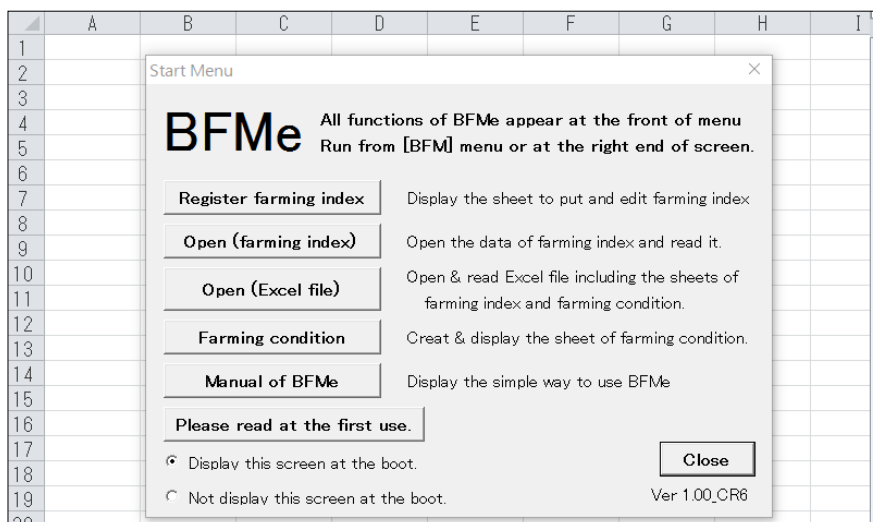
| | A | B | C | D | E | F | G | H | I |
|---|---|---|---|---|---|---|---|---|---|
| 1 | | | | | | | | | |
| 2 | | | | | | | | | |
| 3 | | | | | | | | | |
| 4 | | | | | | | | | |
| 5 | | | | | | | | | |
| 6 | | | | | | | | | |
| 7 | | | | | | | | | |
| 8 | | | | | | | | | |
| 9 | | | | | | | | | |
| 10 | | | | | | | | | |
| 11 | | | | | | | | | |
| 12 | | | | | | | | | |
| 13 | | | | | | | | | |
| 14 | | | | | | | | | |
| 15 | | | | | | | | | |
| 16 | | | | | | | | | |
| 17 | | | | | | | | | |
| 18 | | | | | | | | | |
| 19 | | | | | | | | | |

Start Menu ×

BFMe All functions of BFMe appear at the front of menu
Run from [BFM] menu or at the right end of screen.

Register farming index
Display the sheet to put and edit farming index

Open (farming index)
Open the data of farming index and read it.

Open (Excel file)
Open & read Excel file including the sheets of farming index and farming condition.

Farming condition
Creat & display the sheet of farming condition.

Manual of BFMe
Display the simple way to use BFMe

Please read at the first use.

Display this screen at the boot.

Not display this screen at the boot.

Close

Ver 1.00_CR6